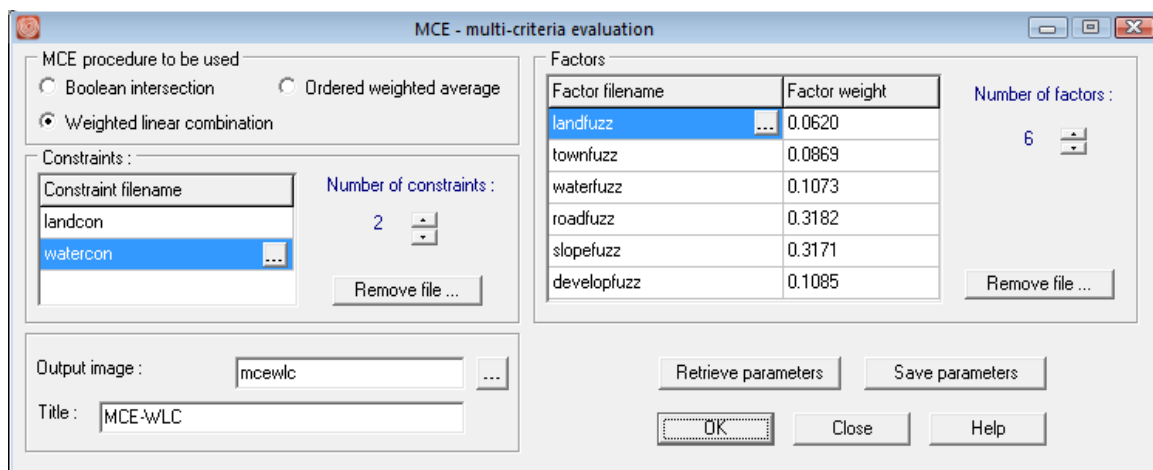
MCE - multi-criteria evaluation

MCE procedure to be used
Boolean intersection
Ordered weighted average
Weighted linear combination

Constraints :
| Constraint filename |
|---|
| landcon |
| watercon ... |

Number of constraints :
2

Remove file ...

Factors
| Factor filename | Factor weight |
|---|---|
| landfuzz ... | 0.0620 |
| townfuzz | 0.0869 |
| waterfuzz | 0.1073 |
| roadfuzz | 0.3182 |
| slopefuzz | 0.3171 |
| developfuzz | 0.1085 |

Number of factors :
6

Remove file ...

Output image : mcewlc ...
Title : MCE-WLC

Retrieve parameters
Save parameters
OK
Close
Help